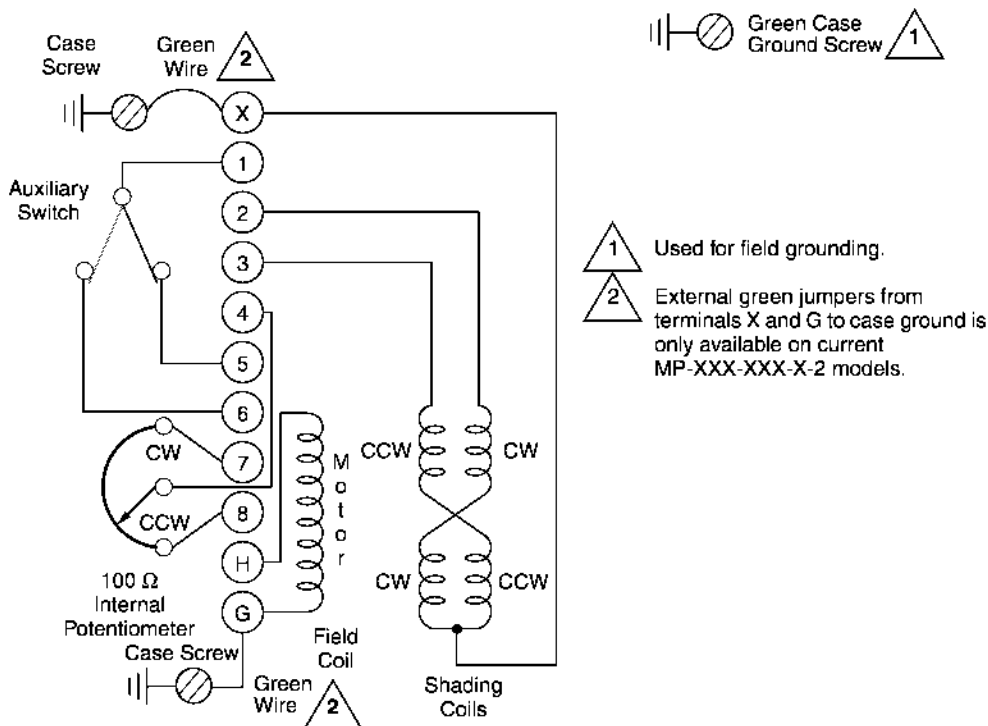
Case Screw

Green Wire 2

X

1

Auxiliary Switch

2

3

4

5

6

CW

7

CCW

8

H

G

100 Ω Internal Potentiometer

Case Screw

Green Wire 2

Field Coil

M o t o r

CCW

CW

CW

CCW

Shading Coils

Green Case Ground Screw 1

1 Used for field grounding.

2 External green jumpers from terminals X and G to case ground is only available on current MP-XXX-XXX-X-2 models.